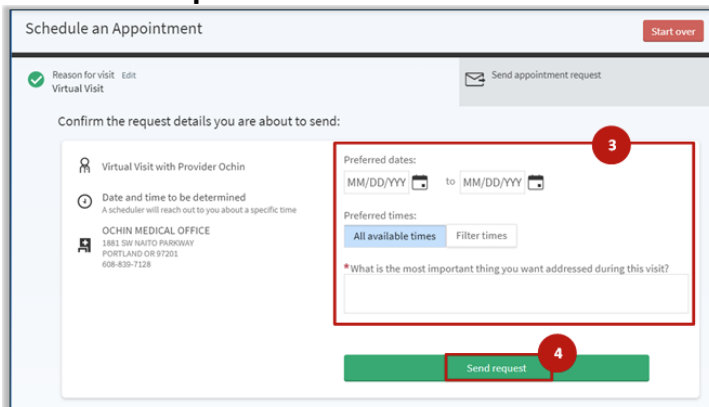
Schedule an Appointment

Start over

Reason for visit Edit
Virtual Visit

Send appointment request

Confirm the request details you are about to send:

Virtual Visit with Provider Ochin

Date and time to be determined
A scheduler will reach out to you about a specific time

OCHIN MEDICAL OFFICE
1881 SW NAITO PARKWAY
PORTLAND OR 97201
608-839-7128

3

Preferred dates:

MM/DD/YYY to MM/DD/YYY

Preferred times:

All available times Filter times

*What is the most important thing you want addressed during this visit?

4

Send request